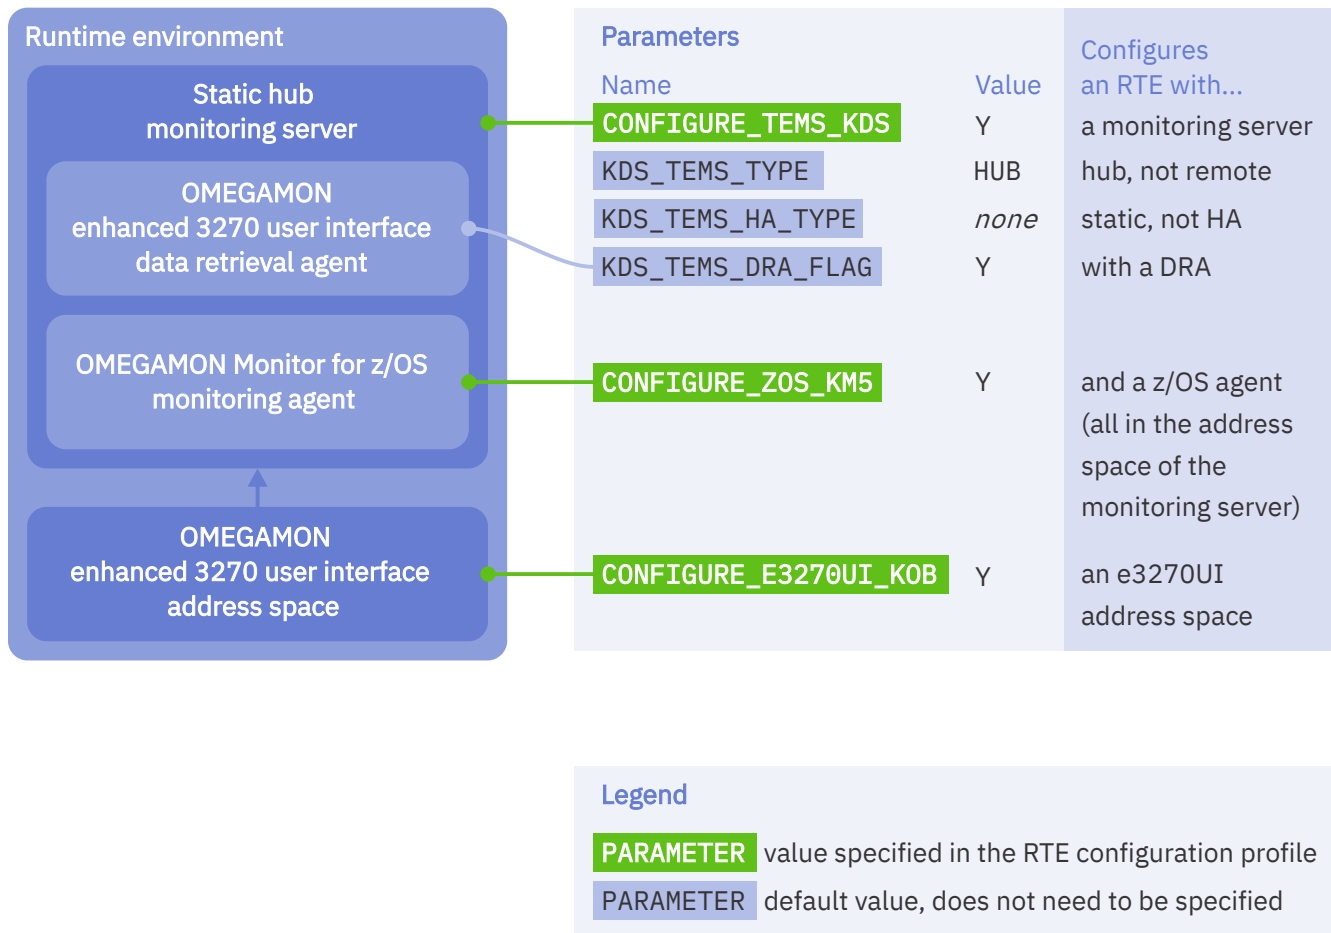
Runtime environment

Static hub monitoring server

OMEGAMON enhanced 3270 user interface data retrieval agent

OMEGAMON Monitor for z/OS monitoring agent

OMEGAMON enhanced 3270 user interface address space

Parameters

| Name | Value | Configures an RTE with... |
|---|---|---|
| CONFIGURE_TEMS_KDS | Y | a monitoring server |
| KDS_TEMS_TYPE | HUB | hub, not remote |
| KDS_TEMS_HA_TYPE | *none* | static, not HA |
| KDS_TEMS_DRA_FLAG | Y | with a DRA |
| CONFIGURE_ZOS_KM5 | Y | and a z/OS agent (all in the address space of the monitoring server) |
| CONFIGURE_E3270UI_KOB | Y | an e3270UI address space |

Legend

PARAMETER value specified in the RTE configuration profile

PARAMETER default value, does not need to be specified